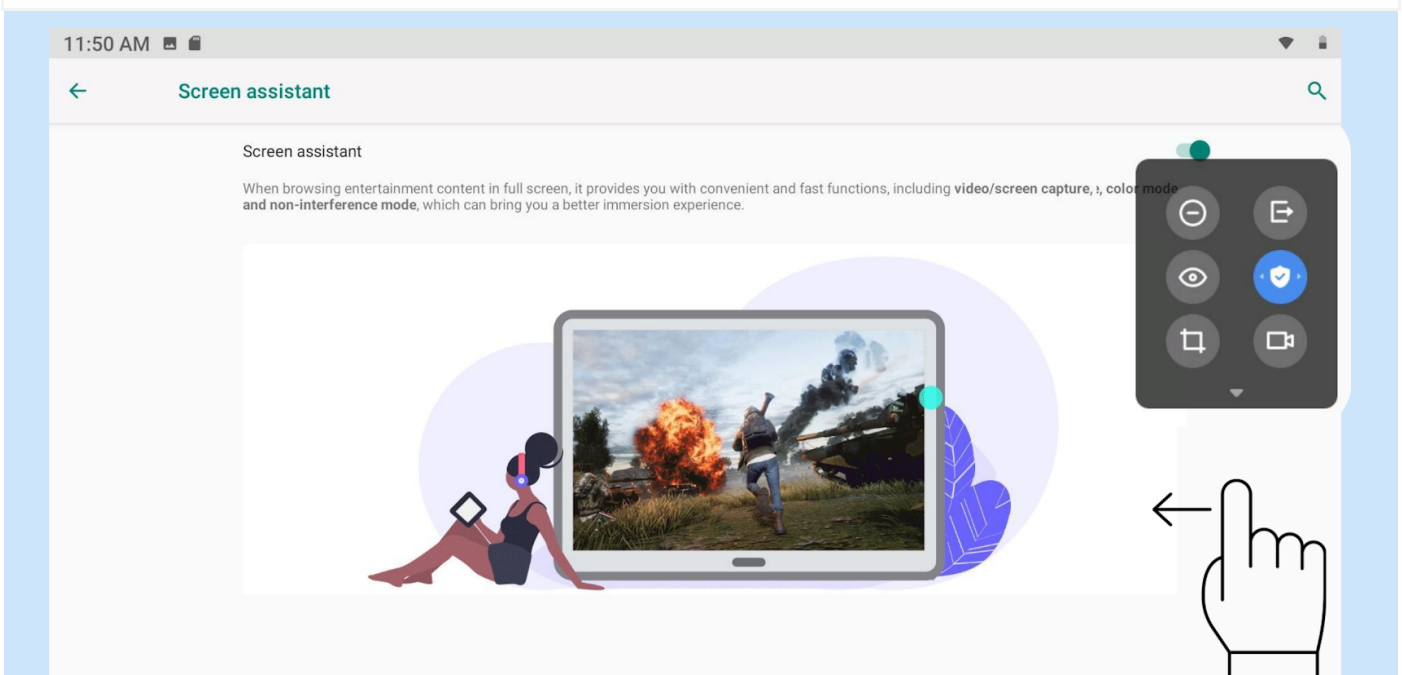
11:50 AM

Screen assistant

Screen assistant

When browsing entertainment content in full screen, it provides you with convenient and fast functions, including **video/screen capture**, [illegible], **color mode and non-interference mode**, which can bring you a better immersion experience.